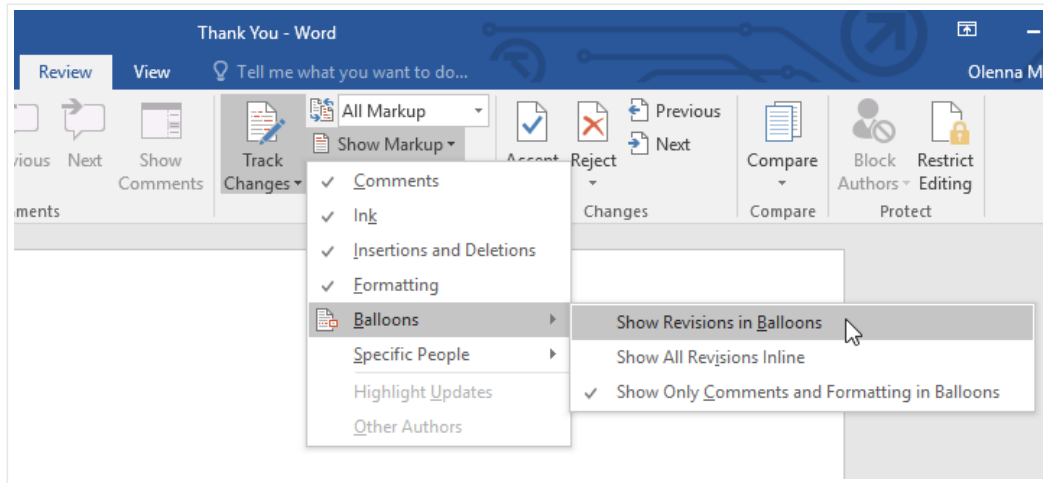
Thank You - Word

Review View Tell me what you want to do... Olenna M

vious Next Show Comments

ments

Track Changes

All Markup

Show Markup

Comments
Ink
Insertions and Deletions
Formatting
Balloons
Specific People
Highlight Updates
Other Authors

Show Revisions in Balloons
Show All Revisions Inline
Show Only Comments and Formatting in Balloons

Accept Reject

Previous
Next

Changes

Compare

Compare

Block Authors

Restrict Editing

Protect